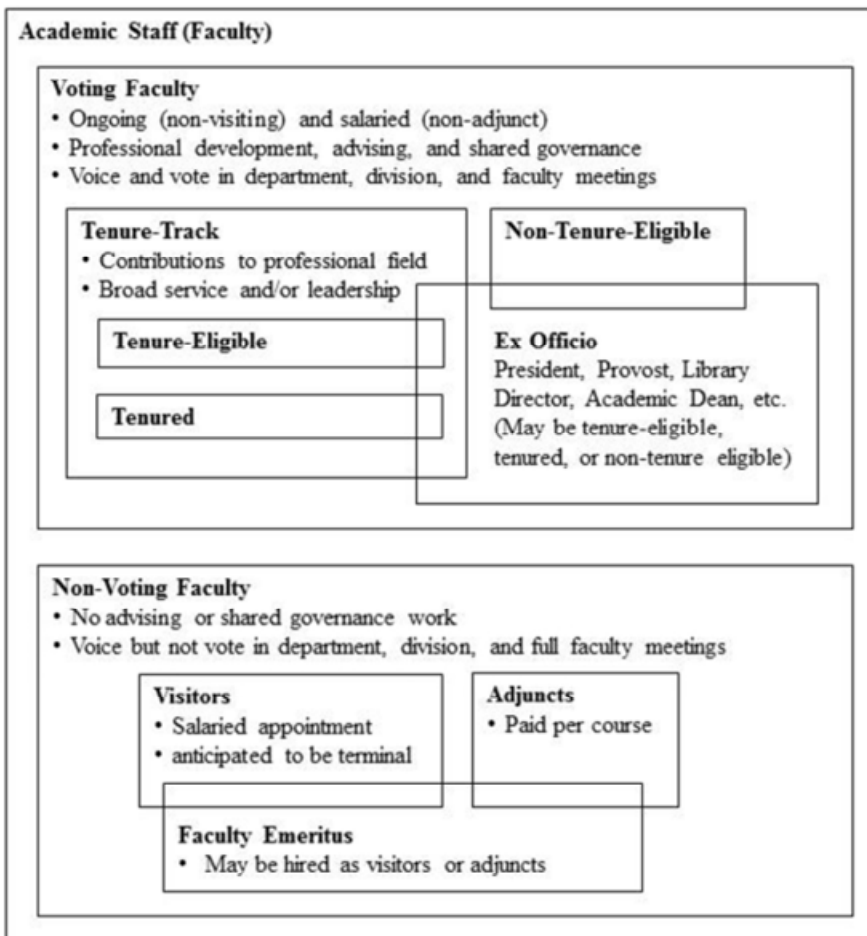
Academic Staff (Faculty)

Voting Faculty
• Ongoing (non-visiting) and salaried (non-adjunct)
• Professional development, advising, and shared governance
• Voice and vote in department, division, and faculty meetings

Tenure-Track
• Contributions to professional field
• Broad service and/or leadership

Tenure-Eligible

Tenured

Non-Tenure-Eligible

Ex Officio
President, Provost, Library Director, Academic Dean, etc. (May be tenure-eligible, tenured, or non-tenure eligible)

Non-Voting Faculty
• No advising or shared governance work
• Voice but not vote in department, division, and full faculty meetings

Visitors
• Salaried appointment
• anticipated to be terminal

Adjuncts
• Paid per course

Faculty Emeritus
• May be hired as visitors or adjuncts